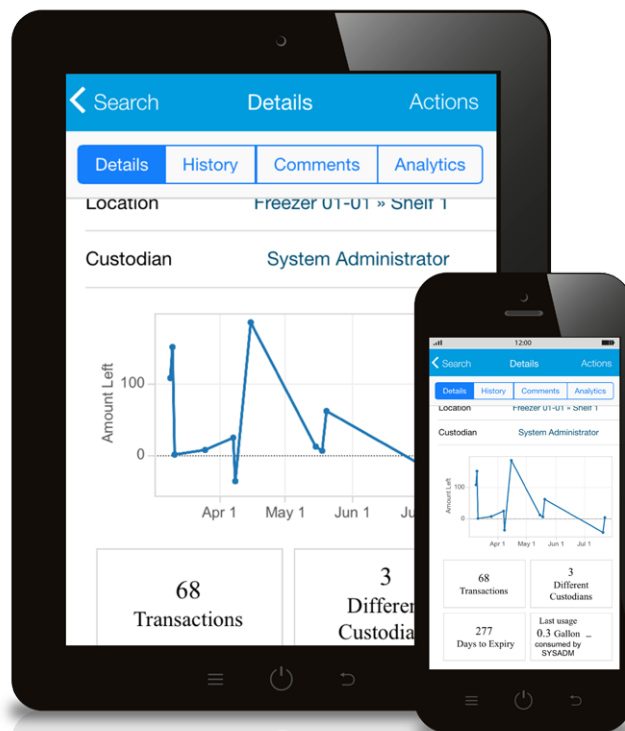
Search Details Actions

Details History Comments Analytics

Location Freezer 01-01 » Shelf 1

Custodian System Administrator

Amount Left

100

0

Apr 1 May 1 Jun 1 Ju

68
Transactions

3
Differen
Custodia

12:00

Search Details Actions

Details History Comments Analytics

Location Freezer 01-01 » Shelf 1

Custodian System Administrator

Amount Left

100

0

Apr 1 May 1 Jun 1 Jul 1

68
Transactions

3
Different
Custodians

277
Days to Expiry

Last usage
0.3 Gallon
consumed by
SYSADM